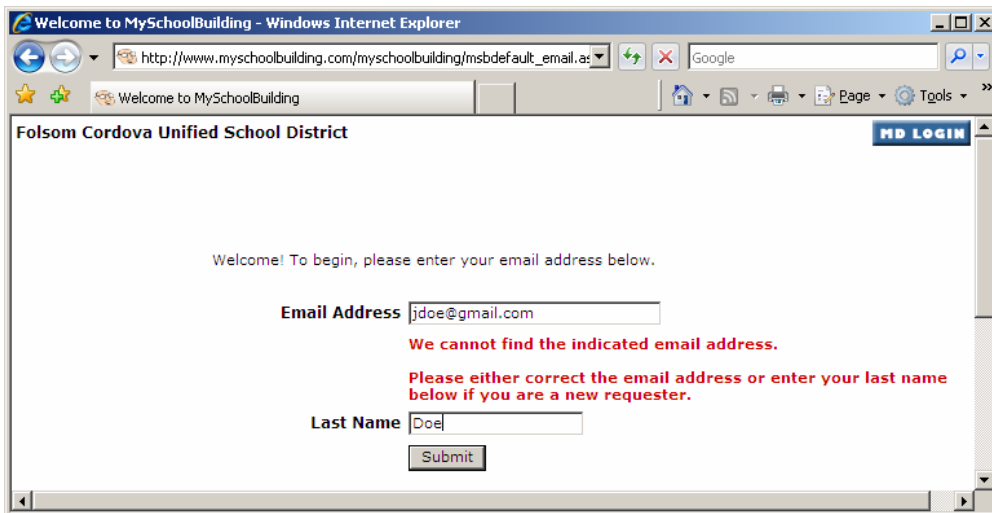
Welcome to MySchoolBuilding - Windows Internet Explorer

http://www.myschoolbuilding.com/myschoolbuilding/msbdefault_email.as

Google

Welcome to MySchoolBuilding

Page Tools

Folsom Cordova Unified School District

MD LOGIN

Welcome! To begin, please enter your email address below.

Email Address jdoe@gmail.com

We cannot find the indicated email address.

Please either correct the email address or enter your last name below if you are a new requester.

Last Name Doe

Submit